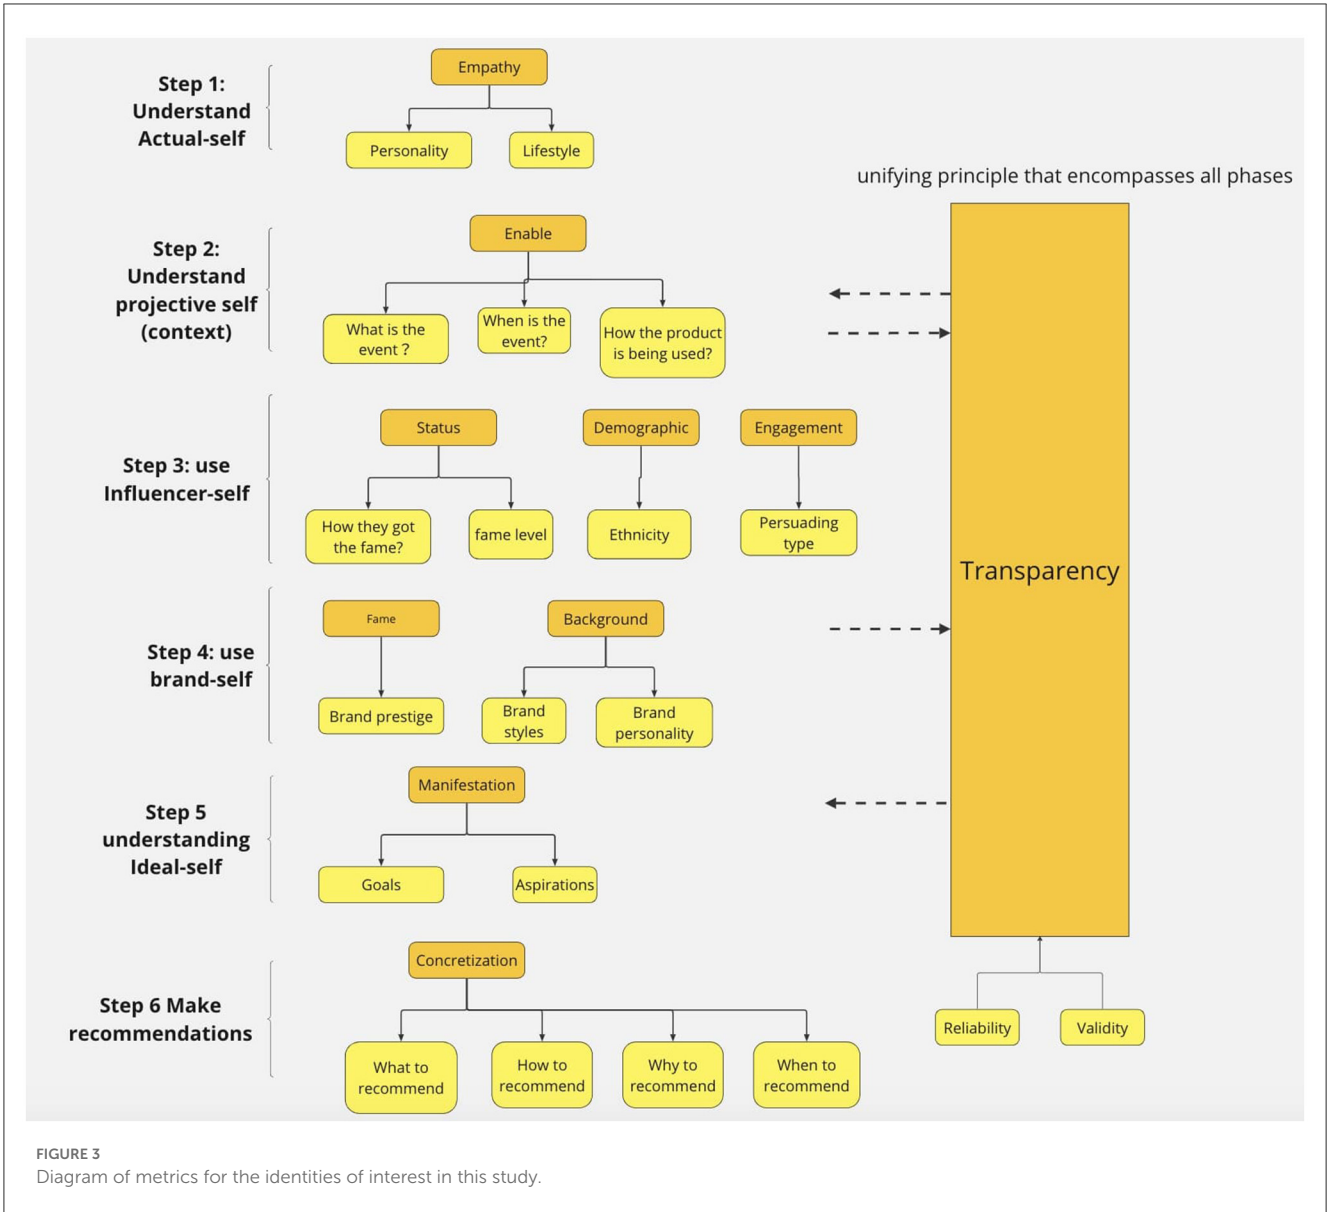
Step 1: Understand Actual-self

Empathy

Personality

Lifestyle

unifying principle that encompasses all phases

Step 2: Understand projective self (context)

Enable

What is the event ?

When is the event?

How the product is being used?

Step 3: use Influencer-self

Status

How they got the fame?

fame level

Demographic

Ethnicity

Engagement

Persuading type

Transparency

Step 4: use brand-self

Fame

Brand prestige

Background

Brand styles

Brand personality

Step 5 understanding Ideal-self

Manifestation

Goals

Aspirations

Step 6 Make recommendations

Concretization

What to recommend

How to recommend

Why to recommend

When to recommend

Reliability

Validity

FIGURE 3
Diagram of metrics for the identities of interest in this study.